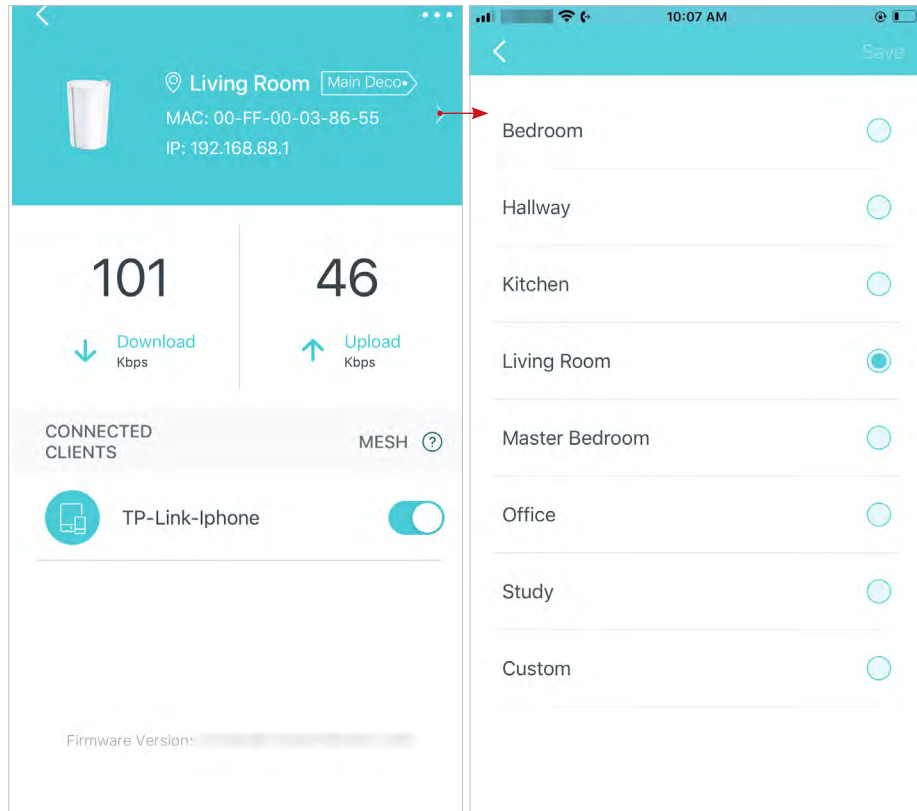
Living Room Main Deco
MAC: 00-FF-00-03-86-55
IP: 192.168.68.1

101
Download
Kbps

46
Upload
Kbps

CONNECTED CLIENTS
MESH

TP-Link-Iphone

Firmware Version: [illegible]

10:07 AM

Save

Bedroom

Hallway

Kitchen

Living Room

Master Bedroom

Office

Study

Custom